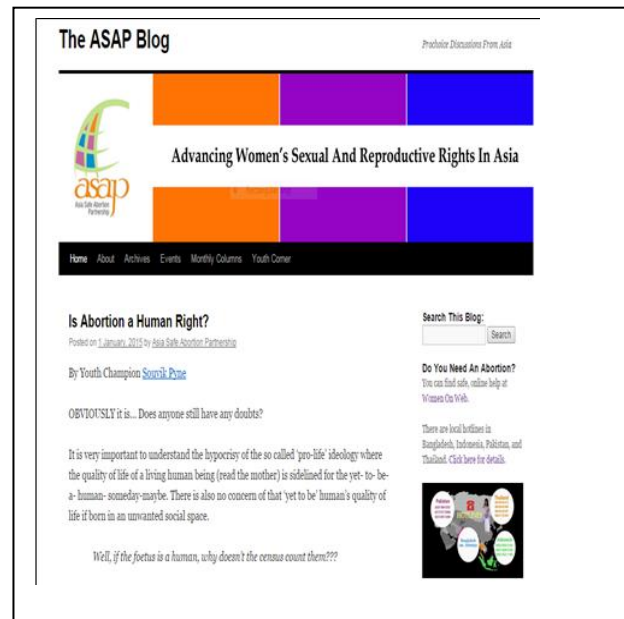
The ASAP Blog

Prochoice Discussions From Asia

asap
Asia Safe Abortion Partnership

Advancing Women's Sexual And Reproductive Rights In Asia

Home About Archives Events Monthly Columns Youth Corner

Is Abortion a Human Right?

Posted on 1 January, 2015 by Asia Safe Abortion Partnership

By Youth Champion Souvik Pyne

OBVIOUSLY it is... Does anyone still have any doubts?

It is very important to understand the hypocrisy of the so called 'pro-life' ideology where the quality of life of a living human being (read the mother) is sidelined for the yet- to- be- a- human- someday-maybe. There is also no concern of that 'yet to be' human's quality of life if born in an unwanted social space.

Well, if the foetus is a human, why doesn't the census count them???

Search This Blog:

Search

Do You Need An Abortion?

You can find safe, online help at Women On Web.

There are local hotlines in Bangladesh, Indonesia, Pakistan, and Thailand. Click here for details.